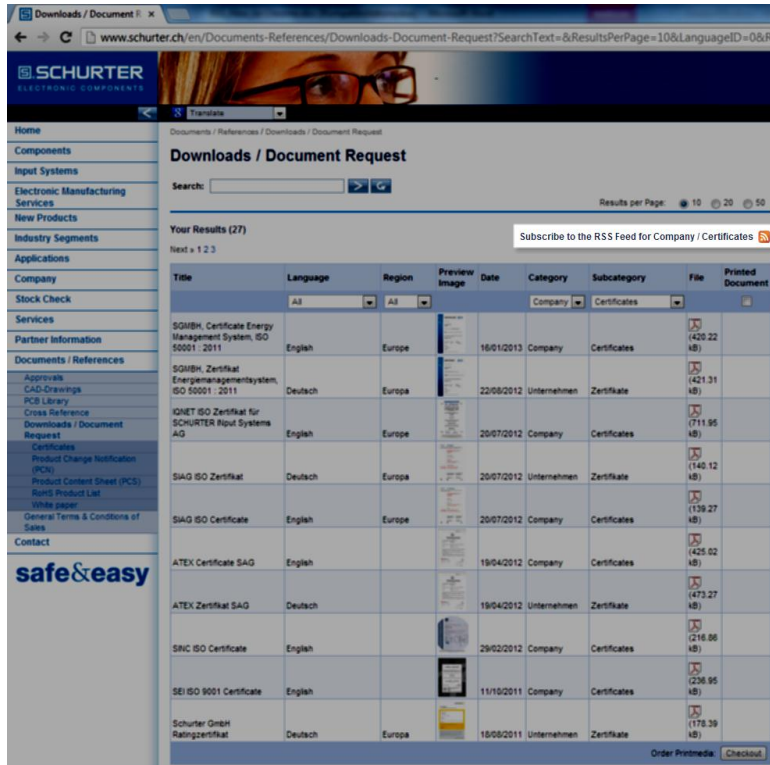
Downloads / Document R ×

www.schurter.ch/en/Documents-References/Downloads-Document-Request?SearchText=&ResultsPerPage=10&LanguageID=0&R

SCHURTER
ELECTRONIC COMPONENTS

Translate

Home
Components
Input Systems
Electronic Manufacturing Services
New Products
Industry Segments
Applications
Company
Stock Check
Services
Partner Information
Documents / References
Approvals
CAD-Drawings
PCB Library
Cross Reference
Downloads / Document Request
Certificates
Product Change Notification (PCN)
Product Content Sheet (PCS)
RoHS Product List
White paper
General Terms & Conditions of Sales
Contact

safe&easy

Documents / References / Downloads / Document Request

Downloads / Document Request

Search:

Results per Page: 10 20 50

Your Results (27)

Next » 1 2 3

Subscribe to the RSS Feed for Company / Certificates

| Title | Language | Region | Preview Image | Date | Category | Subcategory | File | Printed Document |
|---|---|---|---|---|---|---|---|---|
| | All | All | | | Company | Certificates | | |
| SGMBH, Certificate Energy Management System, ISO 50001 : 2011 | English | Europe | | 16/01/2013 | Company | Certificates | (420.22 kB) | |
| SGMBH, Zertifikat Energiemanagementsystem, ISO 50001 : 2011 | Deutsch | Europa | | 22/08/2012 | Unternehmen | Zertifikate | (421.31 kB) | |
| IQNET ISO Zertifikat für SCHURTER Input Systems AG | English | Europe | | 20/07/2012 | Company | Certificates | (711.95 kB) | |
| SIAG ISO Zertifikat | Deutsch | Europa | | 20/07/2012 | Unternehmen | Zertifikate | (140.12 kB) | |
| SIAG ISO Certificate | English | Europe | | 20/07/2012 | Company | Certificates | (139.27 kB) | |
| ATEX Certificate SAG | English | | | 19/04/2012 | Company | Certificates | (425.02 kB) | |
| ATEX Zertifikat SAG | Deutsch | | | 19/04/2012 | Unternehmen | Zertifikate | (473.27 kB) | |
| SINC ISO Certificate | English | | | 29/02/2012 | Company | Certificates | (216.86 kB) | |
| SEI ISO 9001 Certificate | English | | | 11/10/2011 | Company | Certificates | (236.95 kB) | |
| Schurter GmbH Ratingzertifikat | Deutsch | Europa | | 18/08/2011 | Unternehmen | Zertifikate | (178.39 kB) | |

Order Printmedia: Checkout